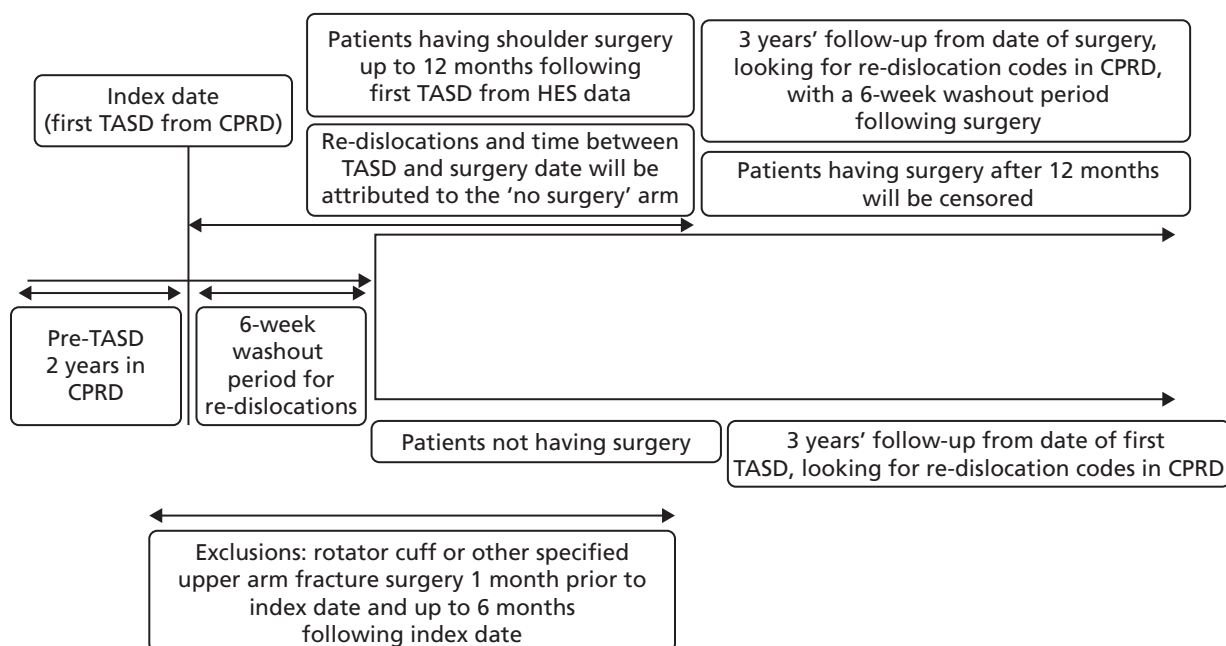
Index date (first TASD from CPRD)

Patients having shoulder surgery up to 12 months following first TASD from HES data

Re-dislocations and time between TASD and surgery date will be attributed to the 'no surgery' arm

3 years' follow-up from date of surgery, looking for re-dislocation codes in CPRD, with a 6-week washout period following surgery

Patients having surgery after 12 months will be censored

Pre-TASD 2 years in CPRD

6-week washout period for re-dislocations

Patients not having surgery

3 years' follow-up from date of first TASD, looking for re-dislocation codes in CPRD

Exclusions: rotator cuff or other specified upper arm fracture surgery 1 month prior to index date and up to 6 months following index date